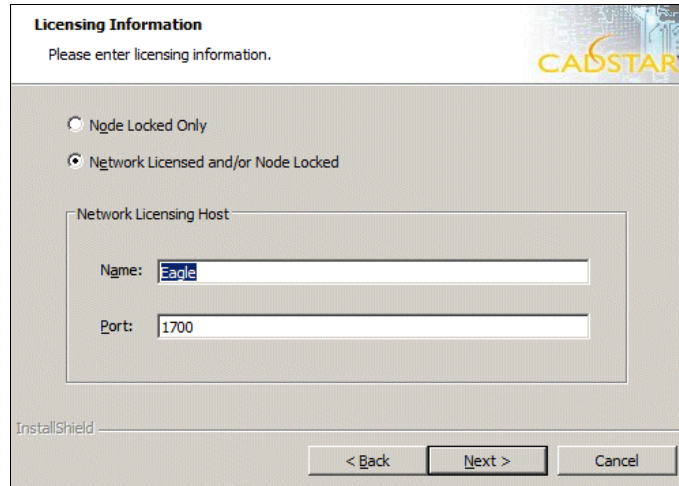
Licensing Information

Please enter licensing information.

CADSTAR

Node Locked Only

Network Licensed and/or Node Locked

Network Licensing Host

Name: Eagle

Port: 1700

InstallShield

< Back

Next >

Cancel